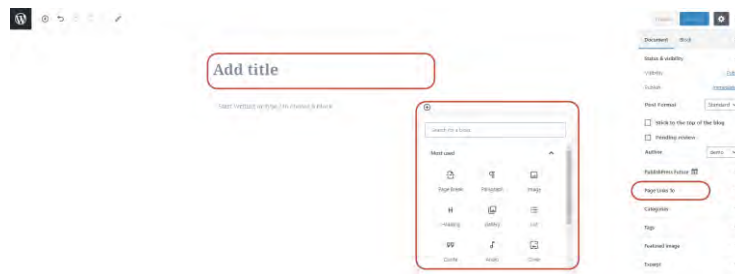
Add title

Start writing or type / to choose a block

Search for a block

Most used

Page Break
Paragraph
Image
Heading
Gallery
List
Quote
Audio
Cover

Document
Block

Status & visibility
Visibility
Publish
Post Format
Standard
Stick to the top of the blog
Pending review
Author
Published future
Page Links To
Categories
Tags
Featured image
Excerpt